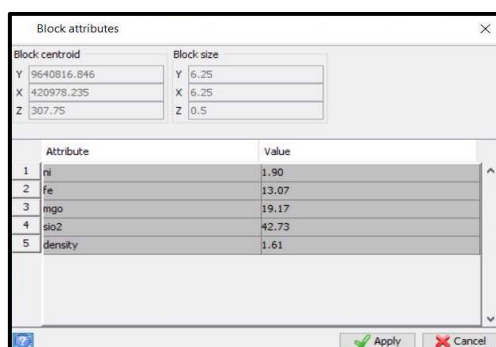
Block attributes

Block centroid
Y 9640816.846
X 420978.235
Z 307.75

Block size
Y 6.25
X 6.25
Z 0.5

| | Attribute | Value |
|---|---|---|
| 1 | ni | 1.90 |
| 2 | fe | 13.07 |
| 3 | mgo | 19.17 |
| 4 | sio2 | 42.73 |
| 5 | density | 1.61 |

Apply
Cancel